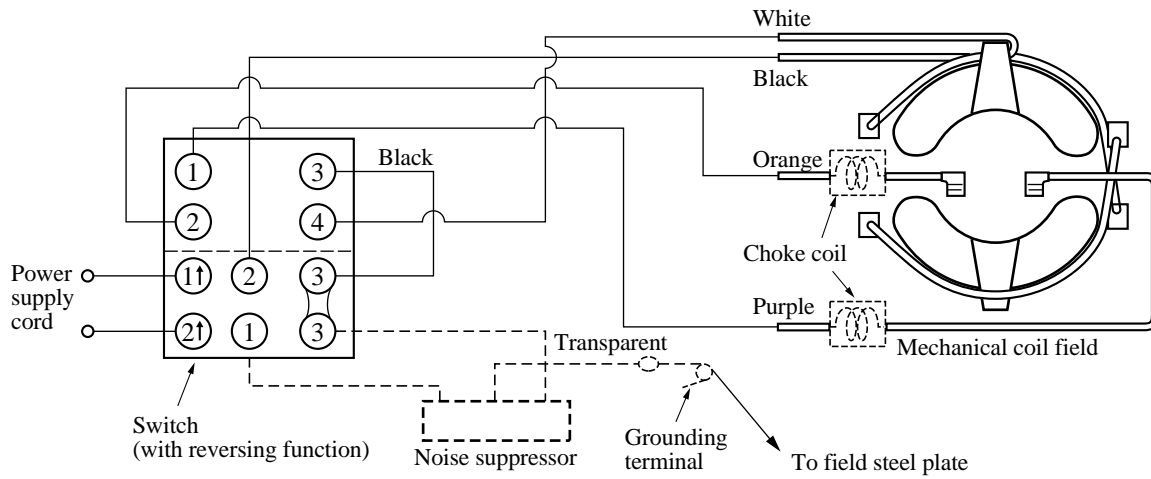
White

Black

Black

Orange

Choke coil

Power supply cord

Purple

Transparent

Mechanical coil field

Switch (with reversing function)

Noise suppressor

Grounding terminal

To field steel plate

1 3
2 4
1↑ 2 3
2↑ 1 3